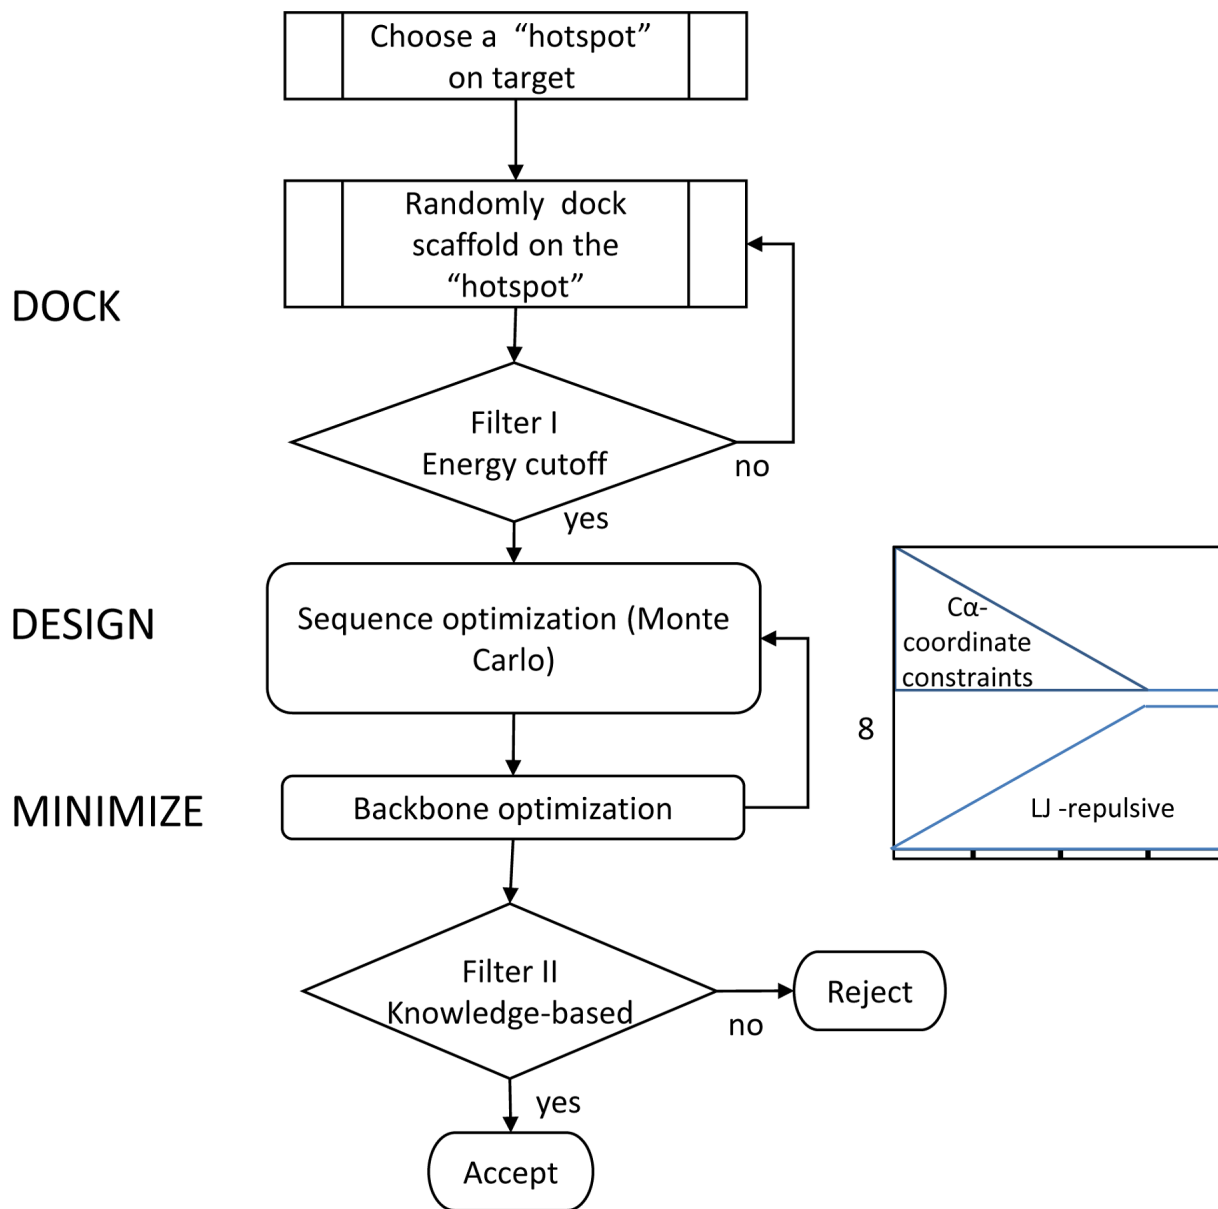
Choose a “hotspot” on target

Randomly dock scaffold on the “hotspot”

DOCK

Filter I
Energy cutoff

no

yes

DESIGN

Sequence optimization (Monte Carlo)

Cα-coordinate constraints

8

LJ -repulsive

MINIMIZE

Backbone optimization

Filter II
Knowledge-based

no

Reject

yes

Accept